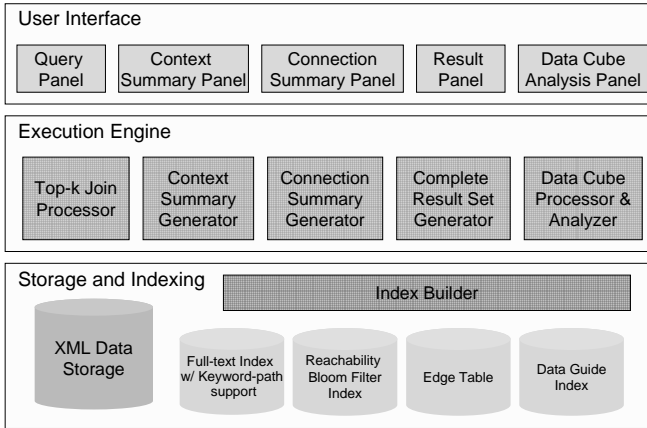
User Interface

Query Panel

Context Summary Panel

Connection Summary Panel

Result Panel

Data Cube Analysis Panel

Execution Engine

Top-k Join Processor

Context Summary Generator

Connection Summary Generator

Complete Result Set Generator

Data Cube Processor & Analyzer

Storage and Indexing

Index Builder

XML Data Storage

Full-text Index w/ Keyword-path support

Reachability Bloom Filter Index

Edge Table

Data Guide Index